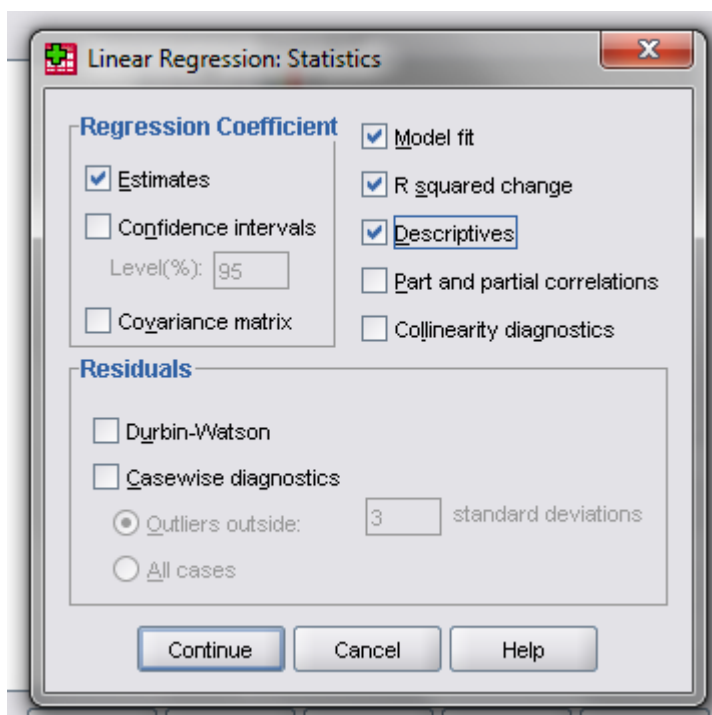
Linear Regression: Statistics

Regression Coefficient

Estimates

Confidence intervals

Level(%): 95

Covariance matrix

Model fit

R squared change

Descriptives

Part and partial correlations

Collinearity diagnostics

Residuals

Durbin-Watson

Casewise diagnostics

Outliers outside: 3 standard deviations

All cases

Continue Cancel Help